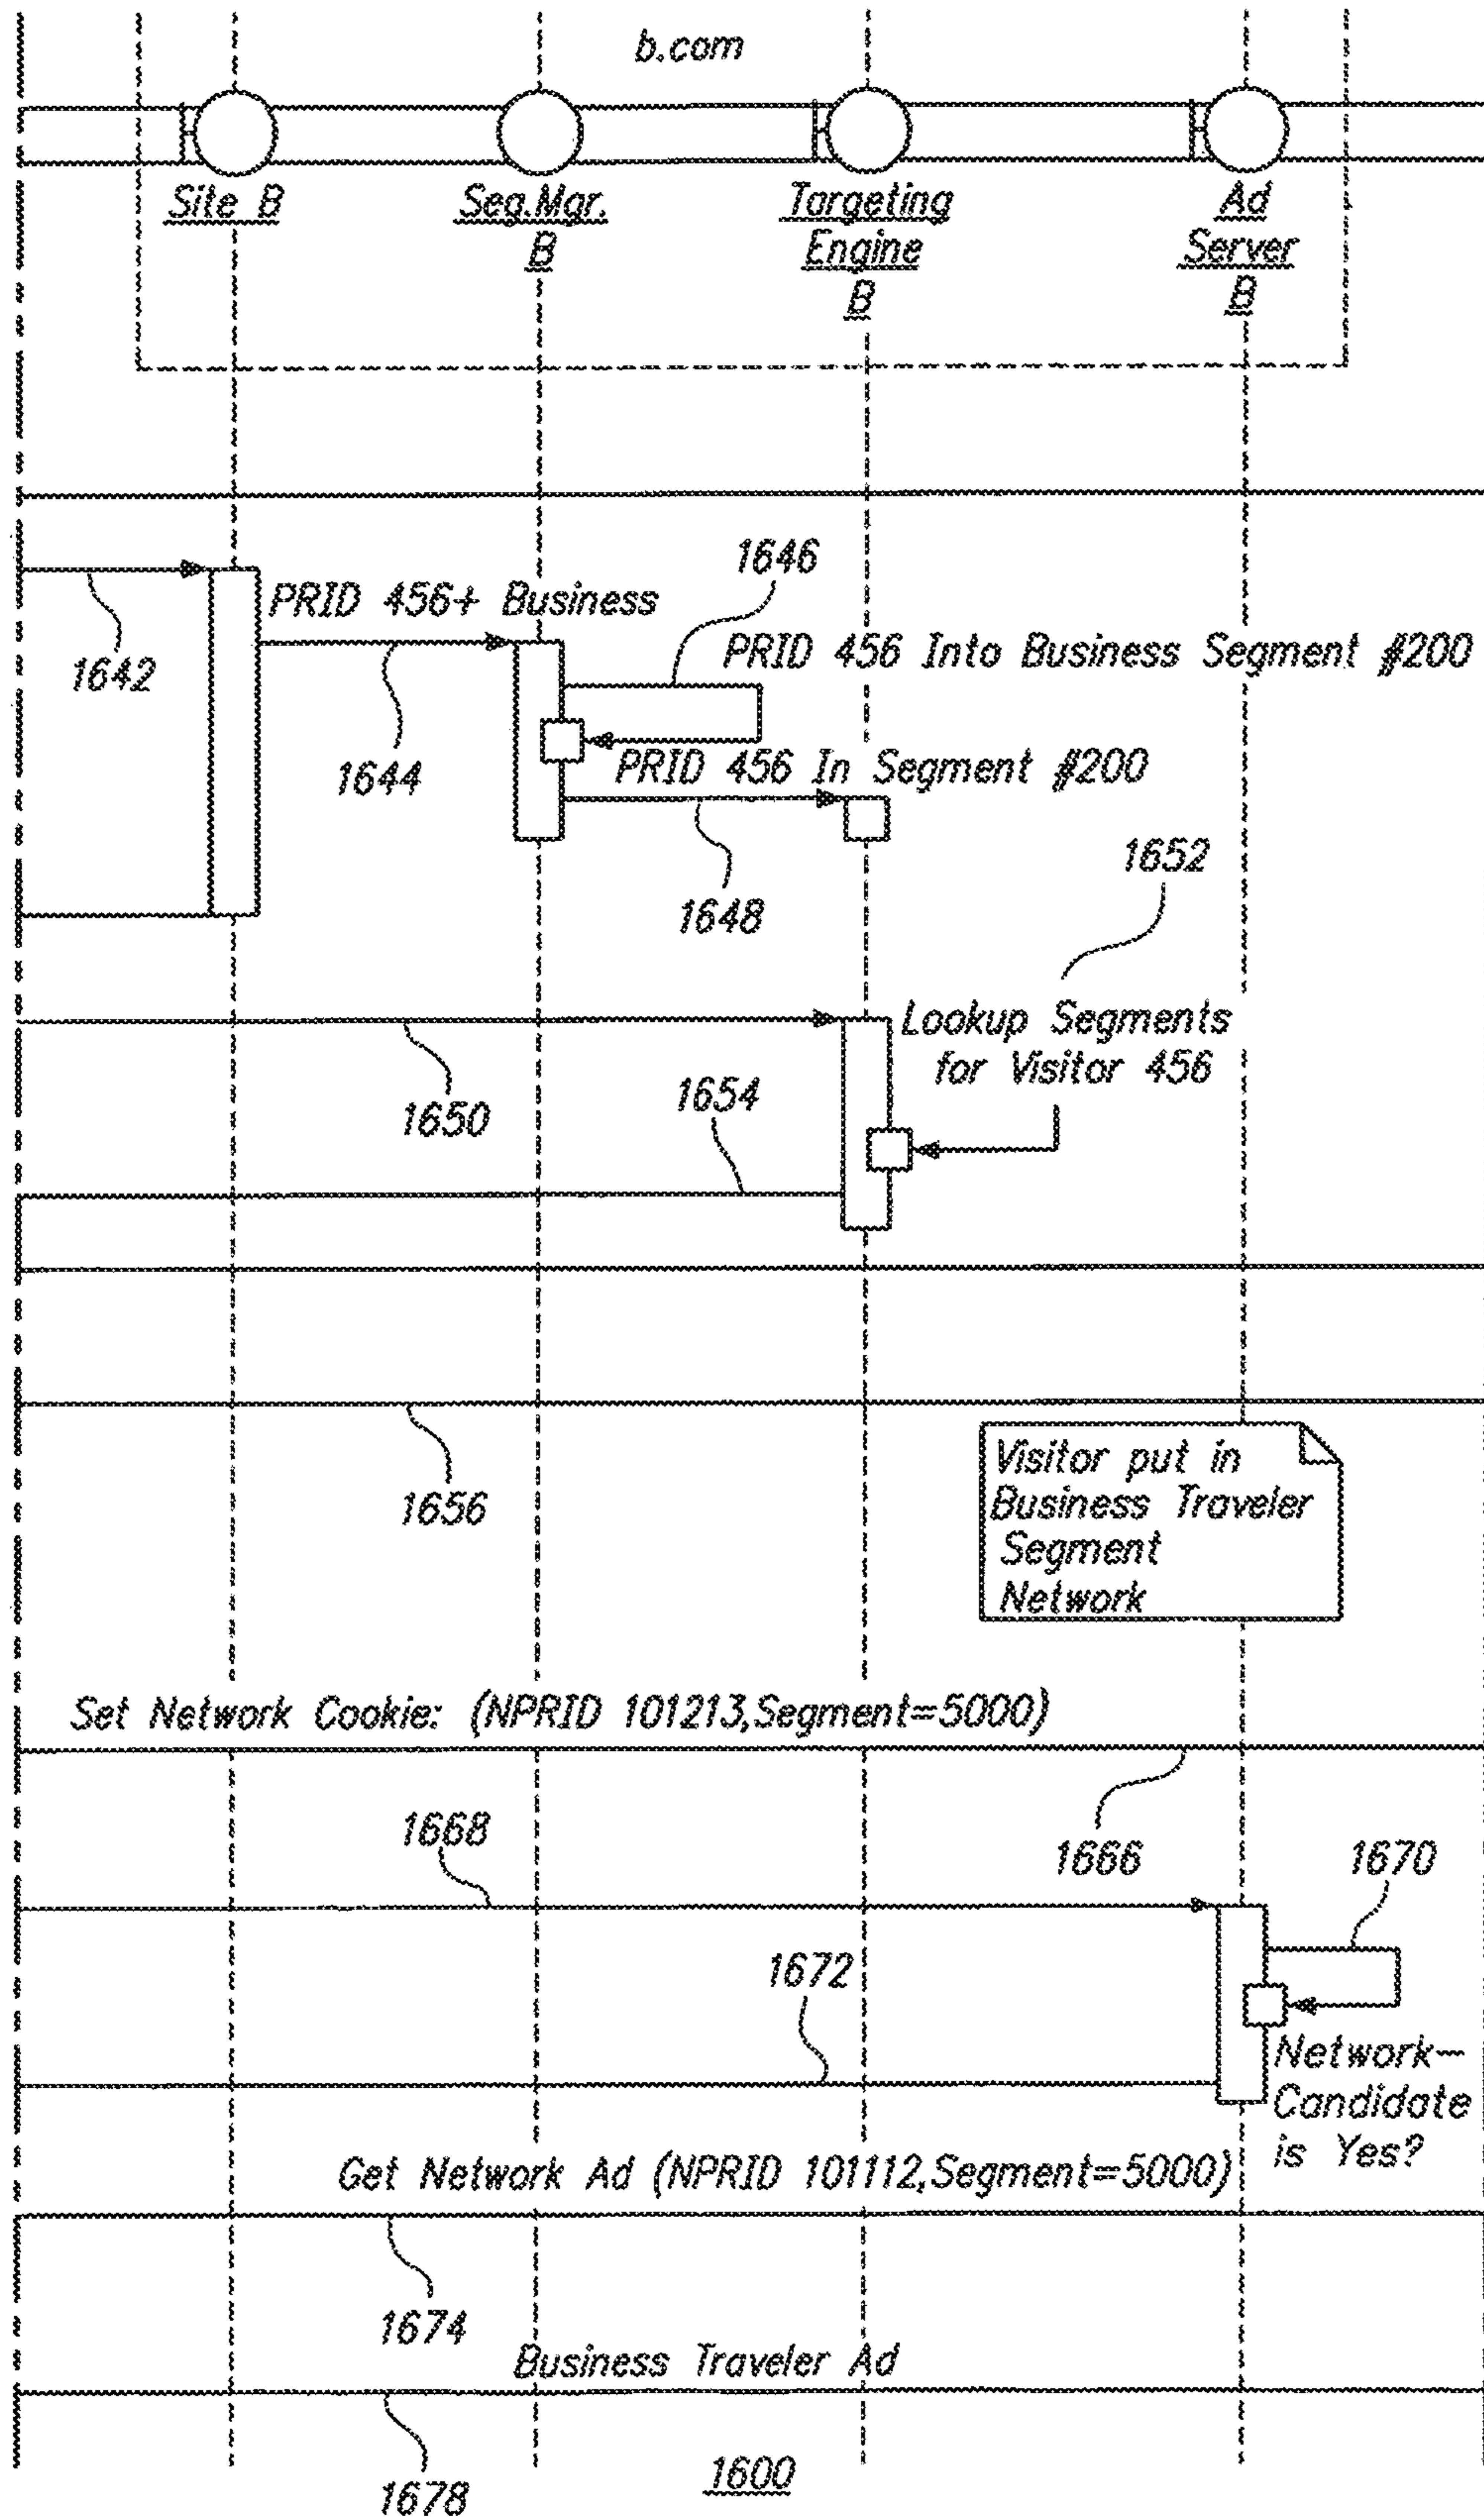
b.com

Site B

Seg.Mgr. B

Targeting Engine B

Ad Server B

PRID 456+ Business

1646

1642

PRID 456 Into Business Segment #200

1644

PRID 456 In Segment #200

1648

1652

Lookup Segments for Visitor 456

1650

1654

1656

Visitor put in Business Traveler Segment Network

Set Network Cookie: (NPRID 101213,Segment=5000)

1668

1666

1670

1672

Network-Candidate is Yes?

Get Network Ad (NPRID 101112,Segment=5000)

1674

Business Traveler Ad

1678

1600